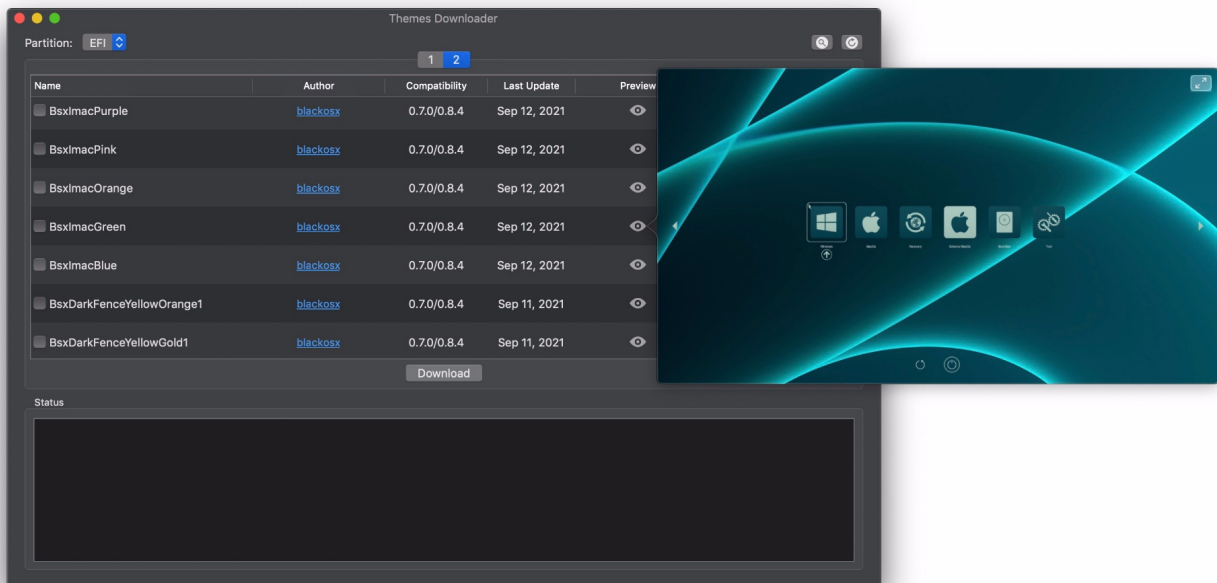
Themes Downloader

Partition: EFI

1 2

| Name | Author | Compatibility | Last Update | Preview |
|---|---|---|---|---|
| BsxImacPurple | blackosx | 0.7.0/0.8.4 | Sep 12, 2021 | |
| BsxImacPink | blackosx | 0.7.0/0.8.4 | Sep 12, 2021 | |
| BsxImacOrange | blackosx | 0.7.0/0.8.4 | Sep 12, 2021 | |
| BsxImacGreen | blackosx | 0.7.0/0.8.4 | Sep 12, 2021 | |
| BsxImacBlue | blackosx | 0.7.0/0.8.4 | Sep 12, 2021 | |
| BsxDarkFenceYellowOrange1 | blackosx | 0.7.0/0.8.4 | Sep 11, 2021 | |
| BsxDarkFenceYellowGold1 | blackosx | 0.7.0/0.8.4 | Sep 11, 2021 | |

Download

Status